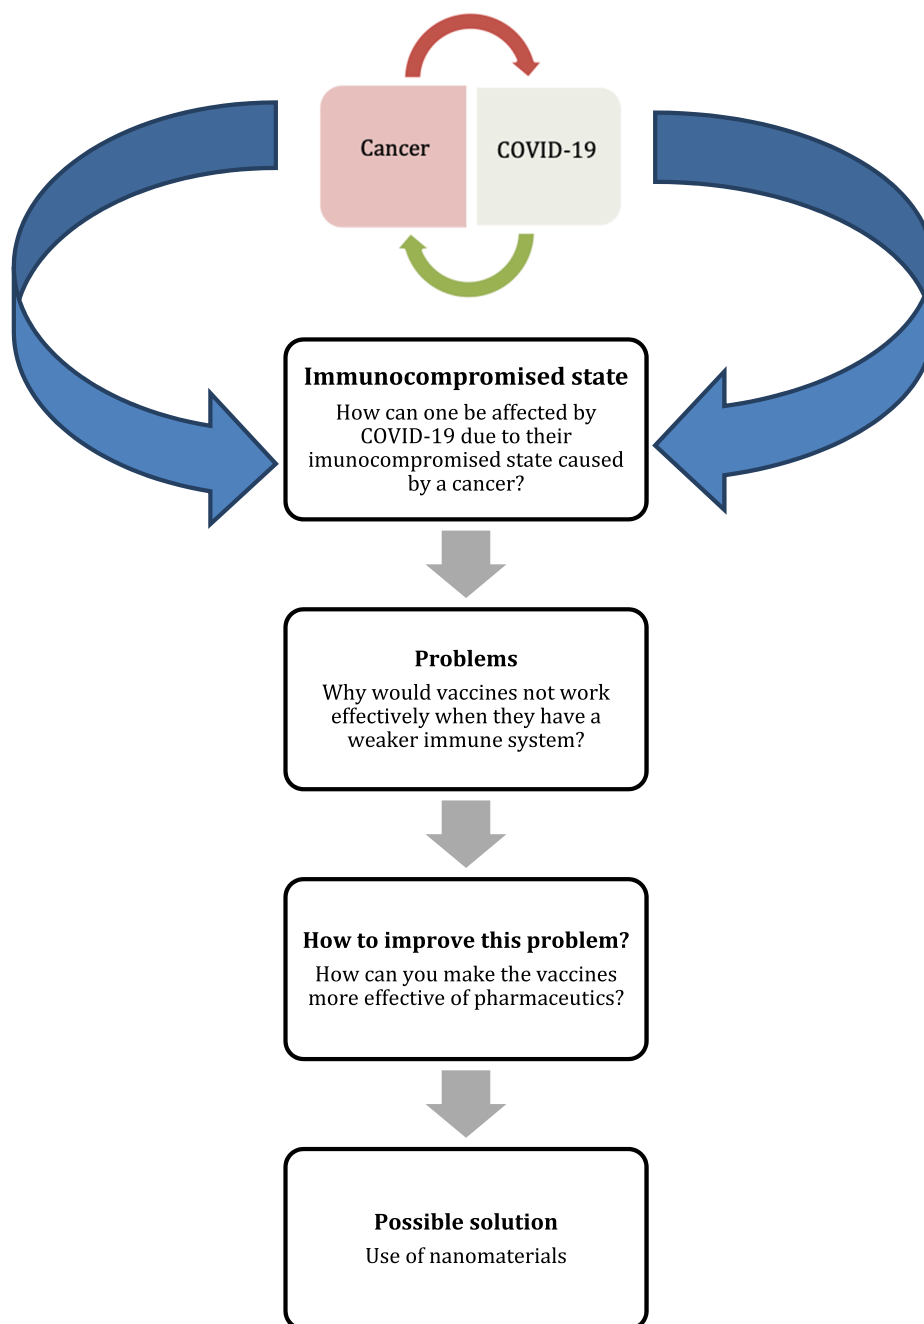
Cancer

COVID-19

Immunocompromised state

How can one be affected by COVID-19 due to their imunocompromised state caused by a cancer?

Problems

Why would vaccines not work effectively when they have a weaker immune system?

How to improve this problem?

How can you make the vaccines more effective of pharmaceutics?

Possible solution

Use of nanomaterials